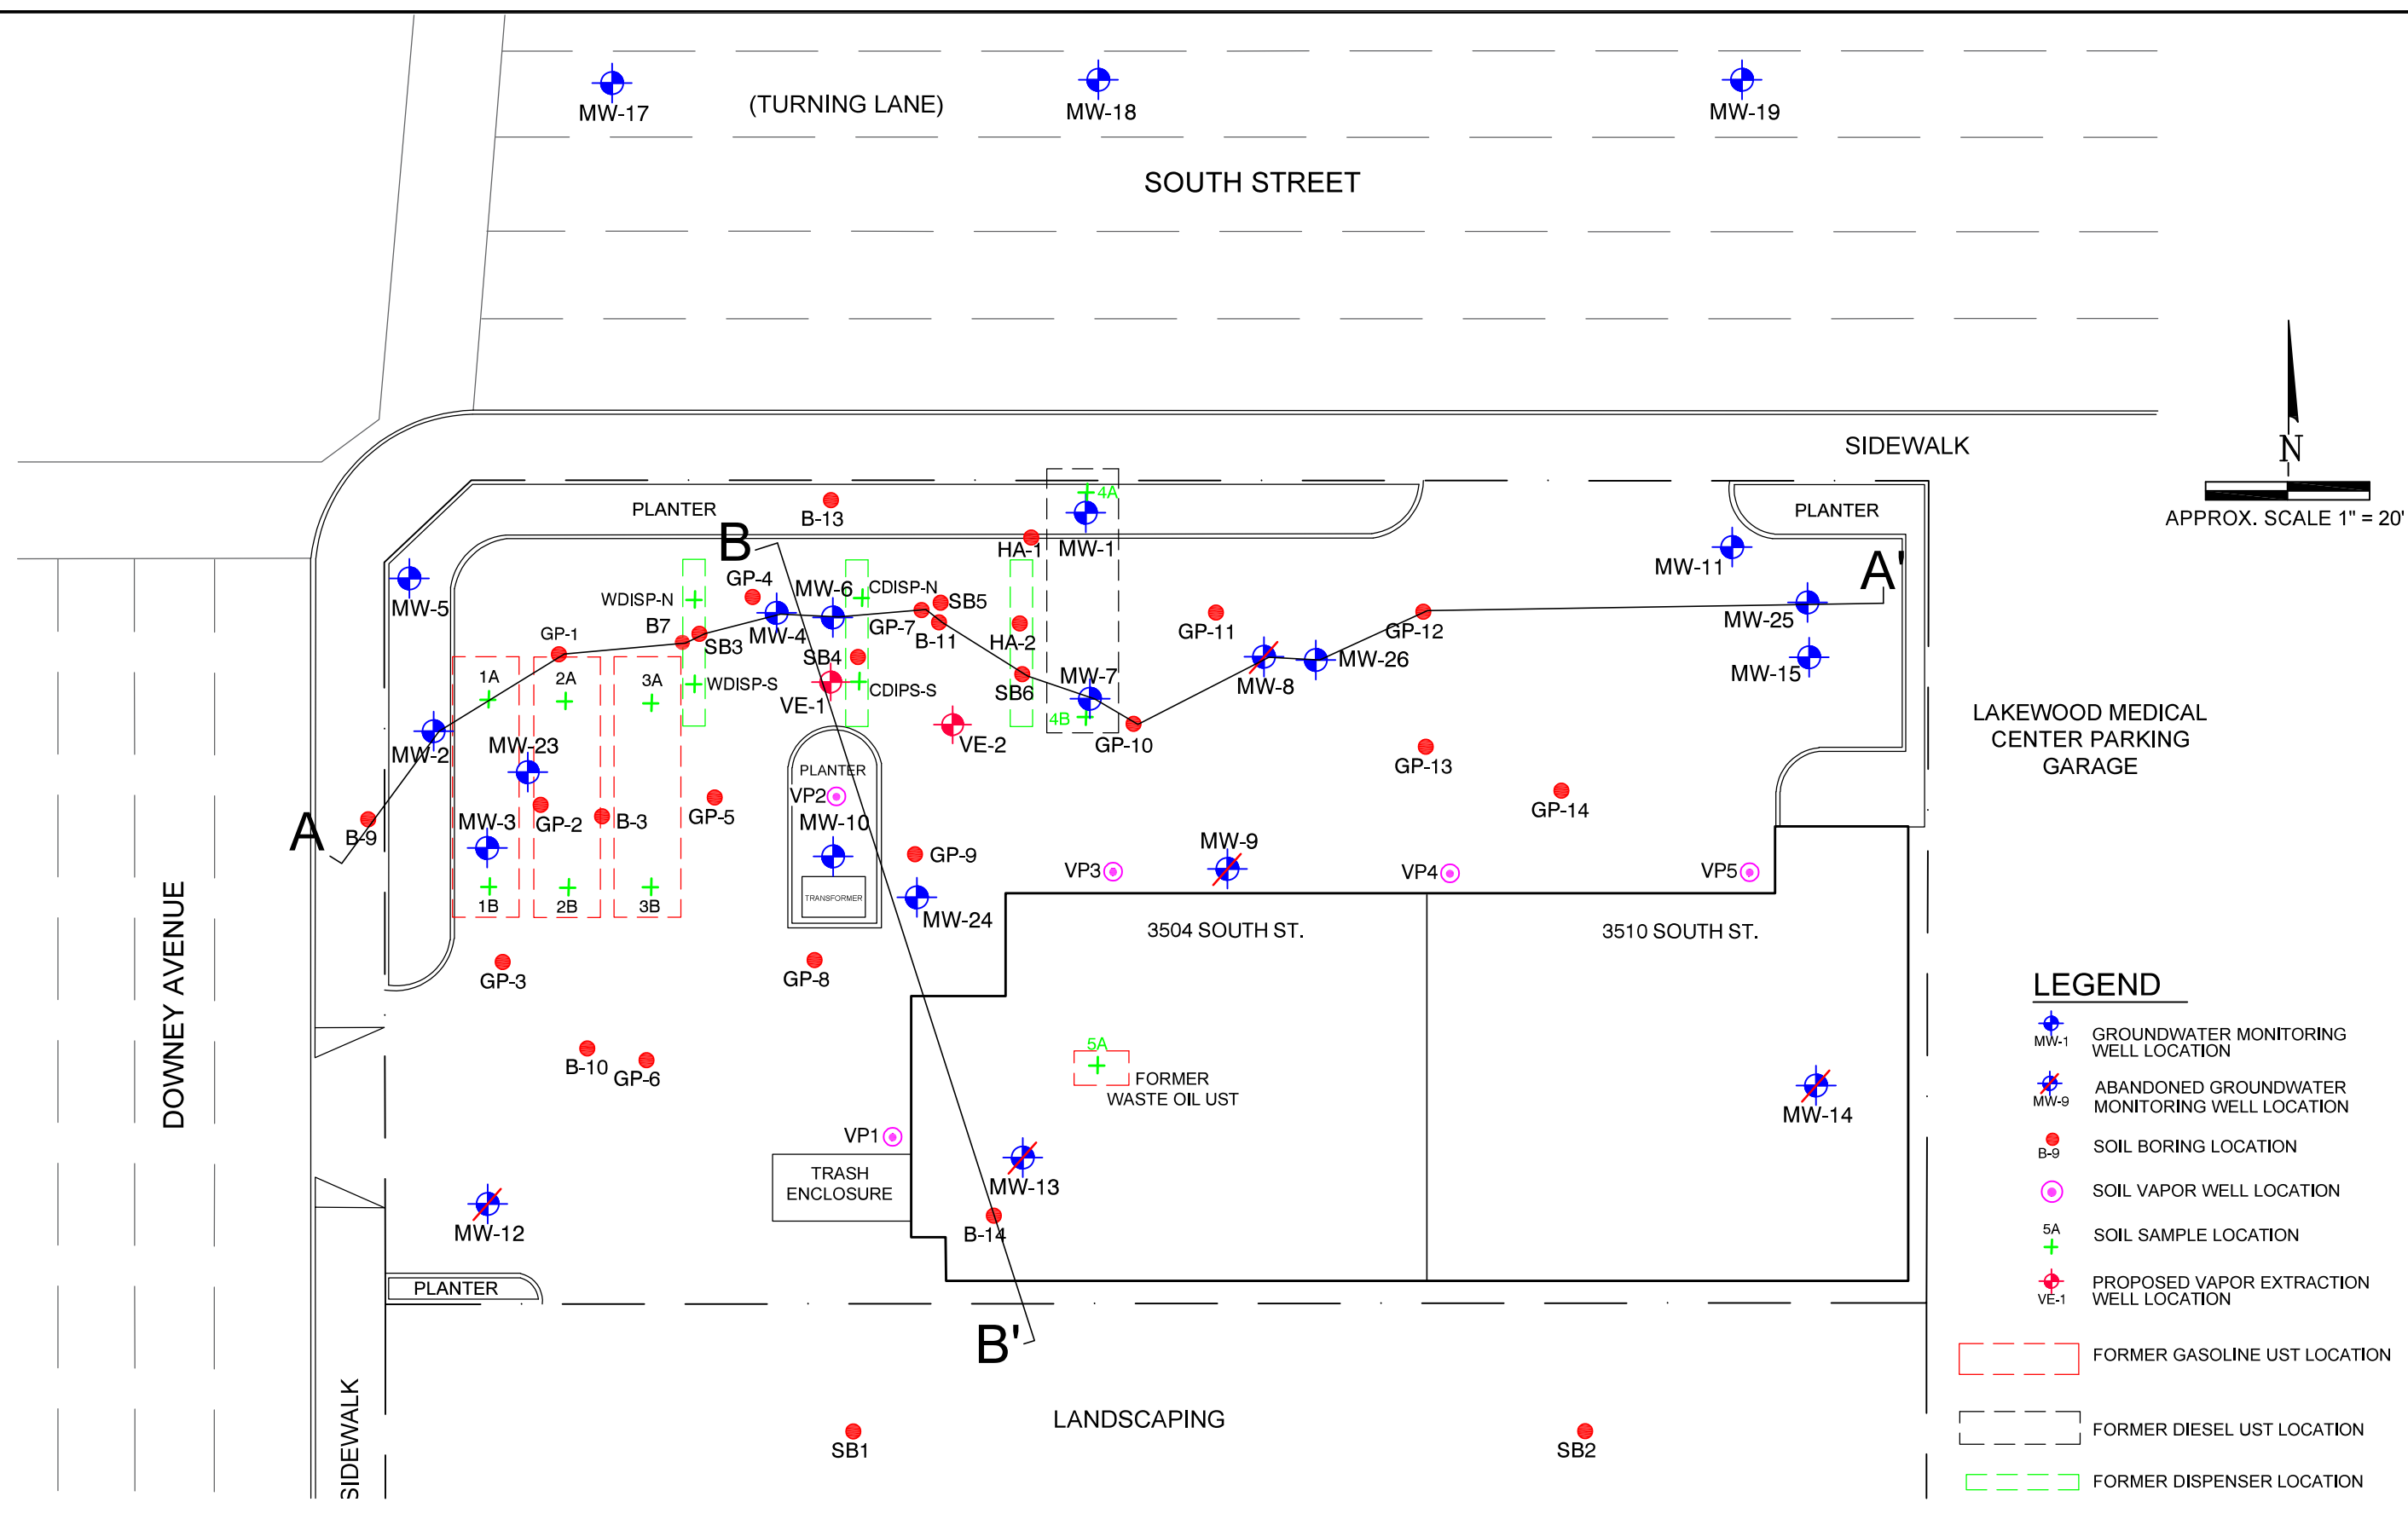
MW-17
(TURNING LANE)
MW-18
MW-19
SOUTH STREET
SIDEWALK
N
APPROX. SCALE 1" = 20'
PLANTER
B-13
B
4A
HA-1
MW-1
PLANTER
MW-11
A'
MW-5
GP-4
WDISP-N
MW-6
CDISP-N
SB5
GP-1
B7
MW-4
GP-7
B-11
HA-2
GP-11
GP-12
MW-25
SB3
SB4
MW-26
MW-15
1A
2A
3A
WDISP-S
CDIPS-S
SB6
MW-7
MW-8
VE-1
4B
MW-2
MW-23
VE-2
GP-10
LAKEWOOD MEDICAL CENTER PARKING GARAGE
PLANTER
GP-13
VP2
GP-14
A
B-9
MW-3
GP-2
B-3
GP-5
MW-10
GP-9
MW-9
VP3
VP4
VP5
TRANSFORMER
1B
2B
3B
MW-24
3504 SOUTH ST.
3510 SOUTH ST.
DOWNEY AVENUE
GP-3
GP-8
LEGEND
MW-1
GROUNDWATER MONITORING WELL LOCATION
5A
FORMER WASTE OIL UST
MW-9
ABANDONED GROUNDWATER MONITORING WELL LOCATION
B-10
GP-6
MW-14
B-9
SOIL BORING LOCATION
VP1
SOIL VAPOR WELL LOCATION
TRASH ENCLOSURE
MW-13
5A
SOIL SAMPLE LOCATION
MW-12
B-14
VE-1
PROPOSED VAPOR EXTRACTION WELL LOCATION
PLANTER
B'
FORMER GASOLINE UST LOCATION
LANDSCAPING
FORMER DIESEL UST LOCATION
SIDEWALK
SB1
SB2
FORMER DISPENSER LOCATION